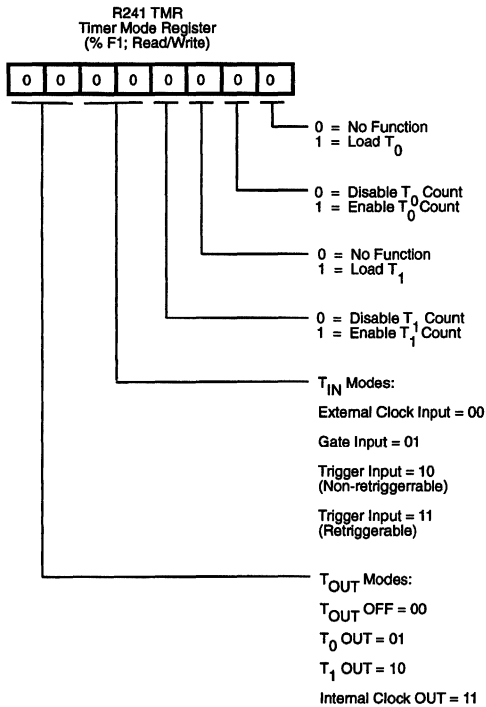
R241 TMR
Timer Mode Register
(% F1; Read/Write)

| 0 | 0 | 0 | 0 | 0 | 0 | 0 | 0 |
|---|---|---|---|---|---|---|---|

0 = No Function
1 = Load $T_0$

0 = Disable $T_0$ Count
1 = Enable $T_0$ Count

0 = No Function
1 = Load $T_1$

0 = Disable $T_1$ Count
1 = Enable $T_1$ Count

$T_{IN}$ Modes:

External Clock Input = 00

Gate Input = 01

Trigger Input = 10
(Non-retriggerrable)

Trigger Input = 11
(Retriggerable)

$T_{OUT}$ Modes:

$T_{OUT}$ OFF = 00

$T_0$ OUT = 01

$T_1$ OUT = 10

Internal Clock OUT = 11